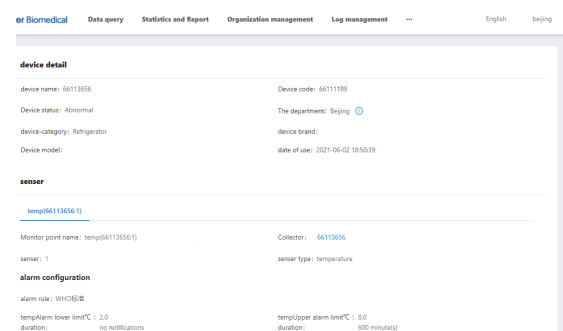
er Biomedical Data query Statistics and Report Organization management Log management ··· English beijing

device detail

device name: 66113656

Device code: 66111189

Device status: Abnormal

The department: Beijing

device-category: Refrigerator

device brand:

Device model:

date of use: 2021-06-02 18:50:39

senser

temp(66113656:1)

Monitor point name: temp(66113656:1)

Collector: 66113656

senser: 1

senser type: temperature

alarm configuration

alarm rule: WHO标准

tempAlarm lower limit℃: 2.0
duration: no notifications

tempUpper alarm limit℃: 8.0
duration: 600 minute(s)